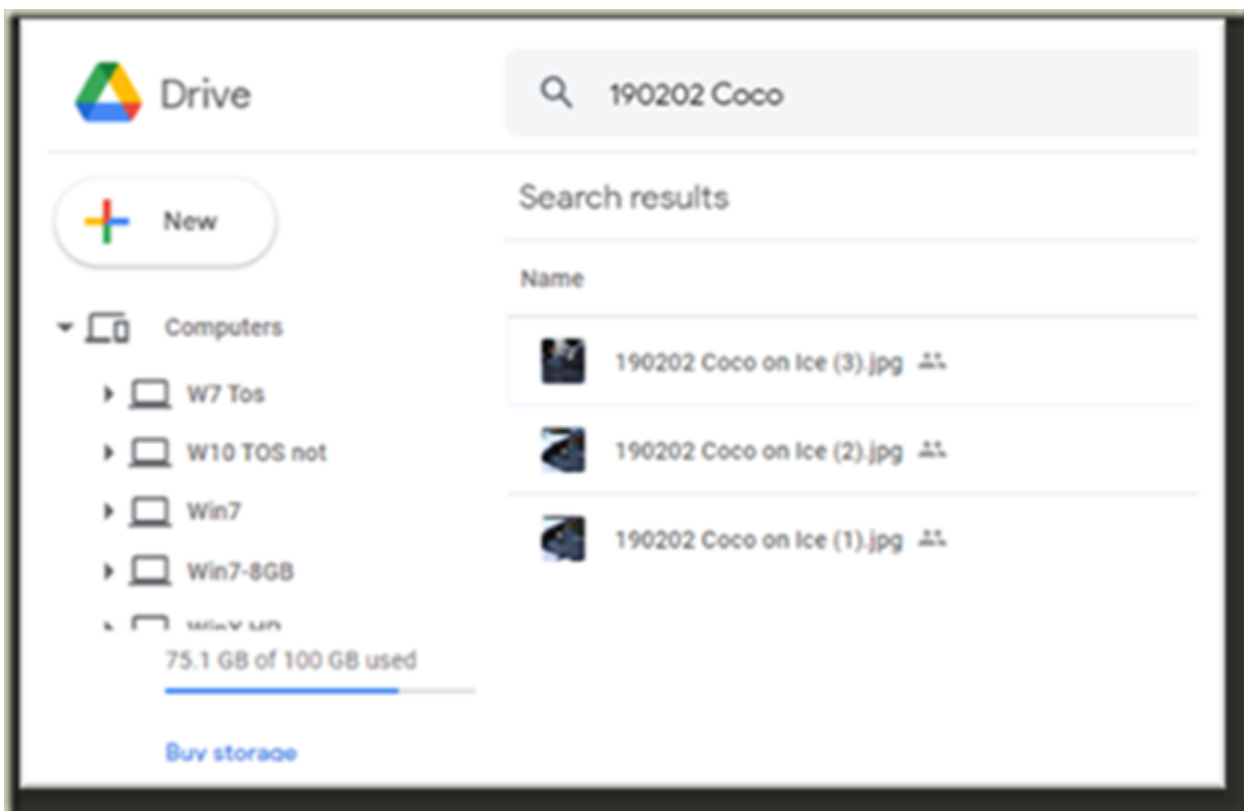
Drive

190202 Coco

New

Computers

W7 Tos

W10 TOS not

Win7

Win7-8GB

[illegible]

75.1 GB of 100 GB used

Buy storage

Search results

Name

190202 Coco on Ice (3).jpg

190202 Coco on Ice (2).jpg

190202 Coco on Ice (1).jpg